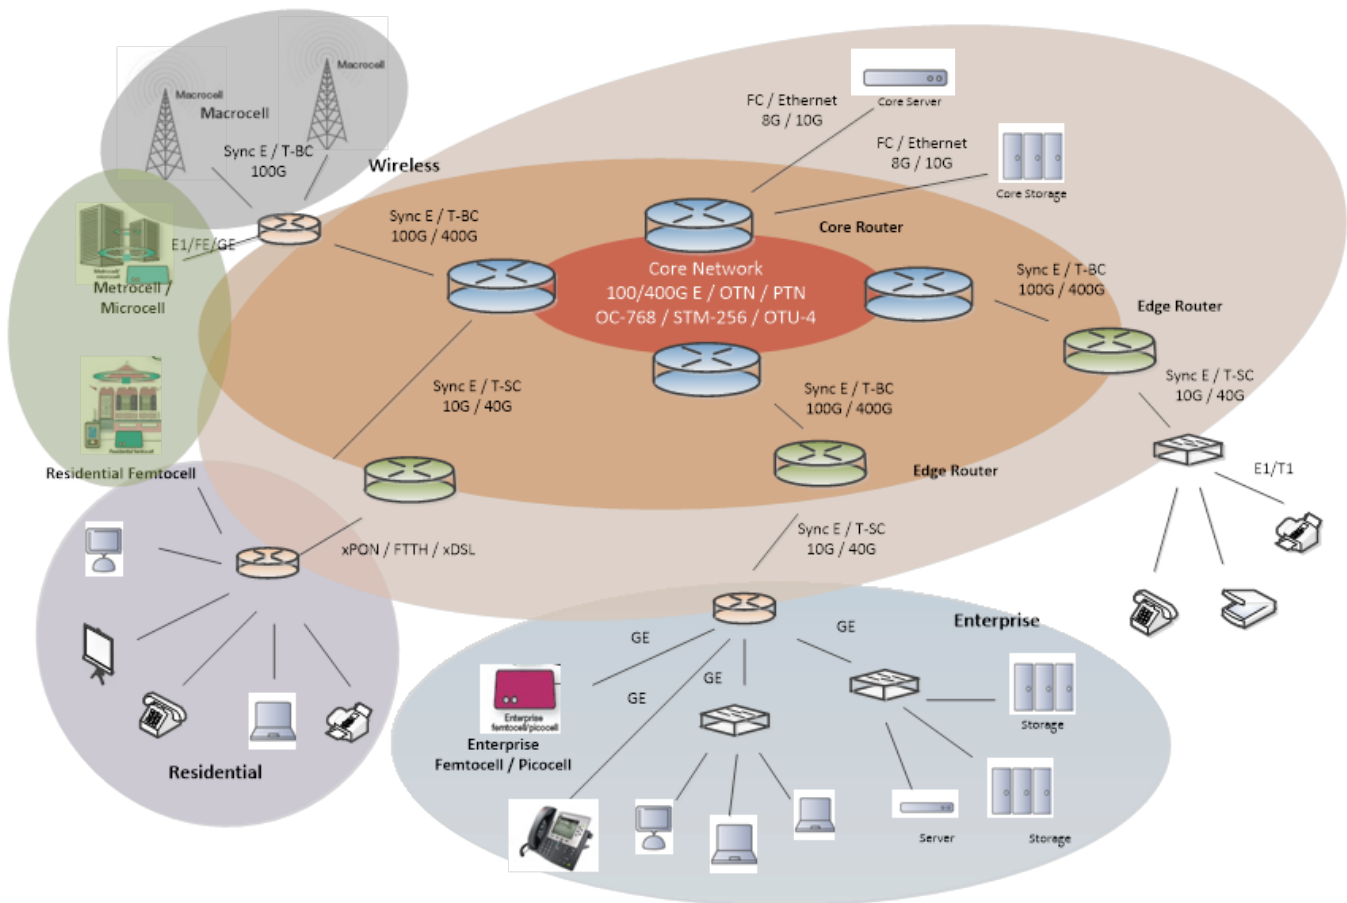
Macrocell
Macrocell
Macrocell
Sync E / T-BC
100G
Wireless
E1/FE/GE
Metrocell / Microcell
Residential Femtocell
FC / Ethernet
8G / 10G
Core Server
FC / Ethernet
8G / 10G
Core Storage
Sync E / T-BC
100G / 400G
Core Router
Core Network
100/400G E / OTN / PTN
OC-768 / STM-256 / OTU-4
Sync E / T-BC
100G / 400G
Edge Router
Sync E / T-SC
10G / 40G
Sync E / T-BC
100G / 400G
Sync E / T-SC
10G / 40G
Edge Router
E1/T1
xPON / FTTH / xDSL
Sync E / T-SC
10G / 40G
Residential
GE
GE
GE
GE
Enterprise
Enterprise femtocell/picocell
Enterprise
Femtocell / Picocell
Storage
Server
Storage